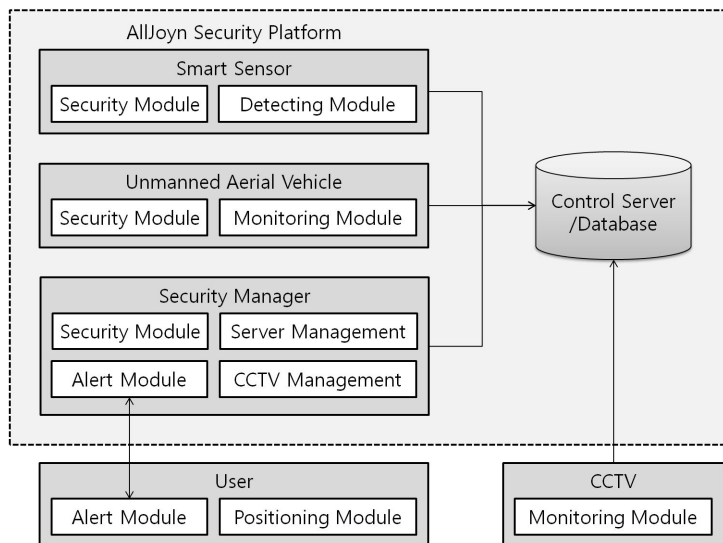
AllJoyn Security Platform

Smart Sensor

Security Module

Detecting Module

Unmanned Aerial Vehicle

Security Module

Monitoring Module

Security Manager

Security Module

Server Management

Alert Module

CCTV Management

Control Server /Database

User

Alert Module

Positioning Module

CCTV

Monitoring Module